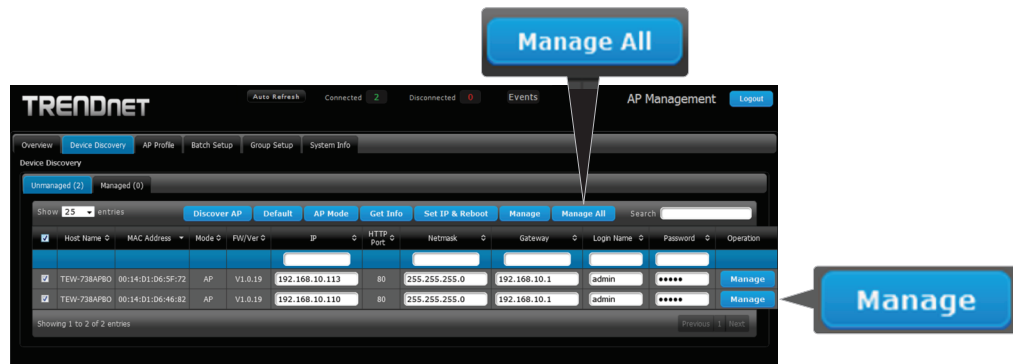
Manage All

TRENDnet

Auto Refresh Connected 2 Disconnected 0 Events AP Management Logout

Overview Device Discovery AP Profile Batch Setup Group Setup System Info

Device Discovery

Unmanaged (2) Managed (0)

Show 25 entries

Discover AP Default AP Mode Get Info Set IP & Reboot Manage Manage All Search

| ☑ | Host Name | MAC Address | Mode | FW/Ver | IP | HTTP Port | Netmask | Gateway | Login Name | Password | Operation |
|---|---|---|---|---|---|---|---|---|---|---|---|
| | | | | | | | | | | | |
| ☑ | TEW-738APBO | 00:14:D1:D6:5F:72 | AP | V1.0.19 | 192.168.10.113 | 80 | 255.255.255.0 | 192.168.10.1 | admin | ••••• | Manage |
| ☑ | TEW-738APBO | 00:14:D1:D6:46:82 | AP | V1.0.19 | 192.168.10.110 | 80 | 255.255.255.0 | 192.168.10.1 | admin | ••••• | Manage |

Showing 1 to 2 of 2 entries

Previous 1 Next

Manage